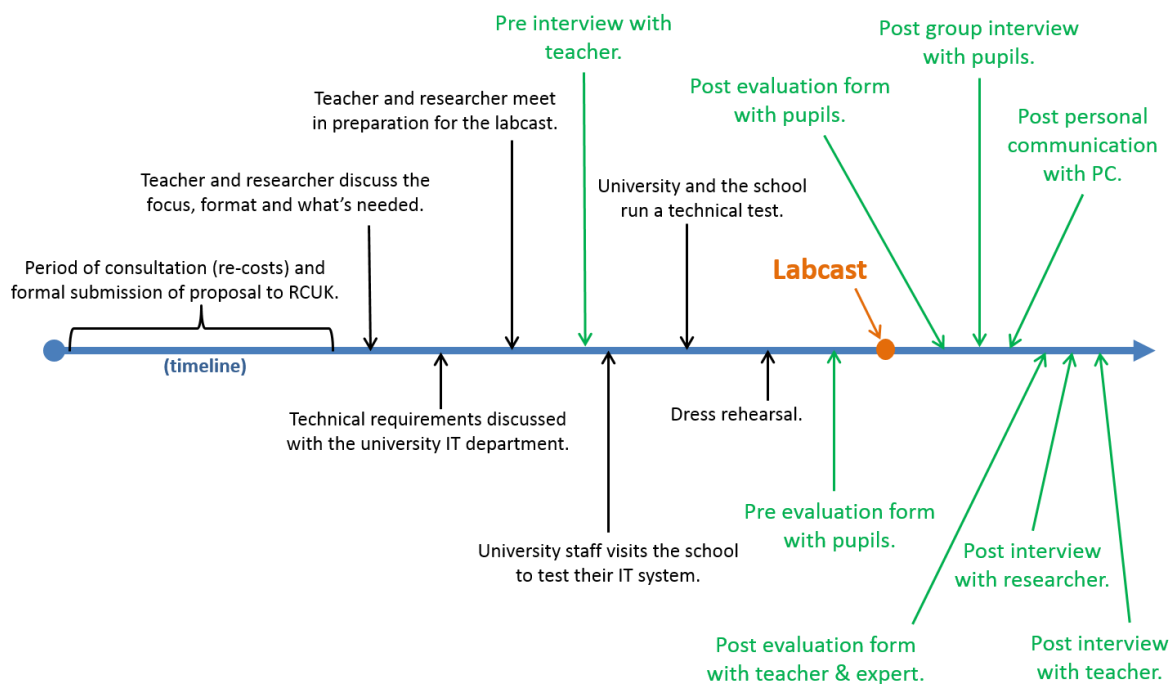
Pre interview with teacher.

Post group interview with pupils.

Post evaluation form with pupils.

Teacher and researcher meet in preparation for the labcast.

Post personal communication with PC.

Teacher and researcher discuss the focus, format and what's needed.

University and the school run a technical test.

Labcast

Period of consultation (re-costs) and formal submission of proposal to RCUK.

(timeline)

Technical requirements discussed with the university IT department.

Dress rehearsal.

Pre evaluation form with pupils.

University staff visits the school to test their IT system.

Post interview with researcher.

Post evaluation form with teacher & expert.

Post interview with teacher.